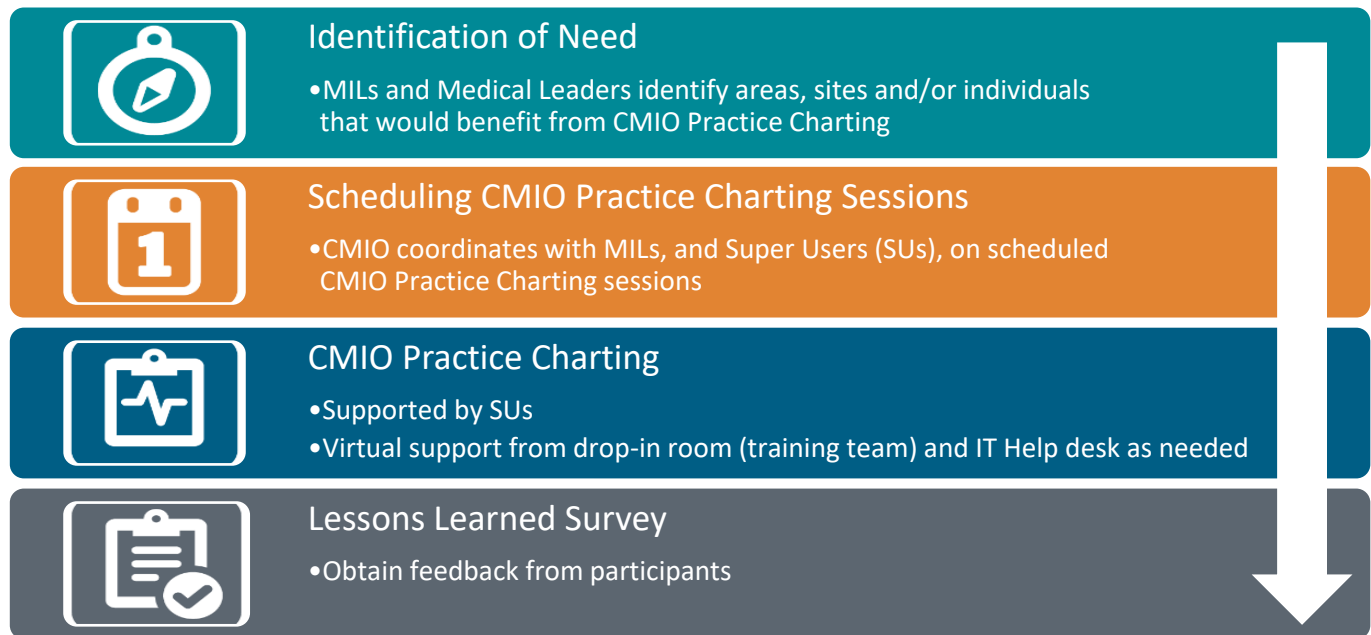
Identification of Need

•MILs and Medical Leaders identify areas, sites and/or individuals that would benefit from CMIO Practice Charting

Scheduling CMIO Practice Charting Sessions

•CMIO coordinates with MILs, and Super Users (SUs), on scheduled CMIO Practice Charting sessions

1

CMIO Practice Charting

•Supported by SUs

•Virtual support from drop-in room (training team) and IT Help desk as needed

Lessons Learned Survey

•Obtain feedback from participants